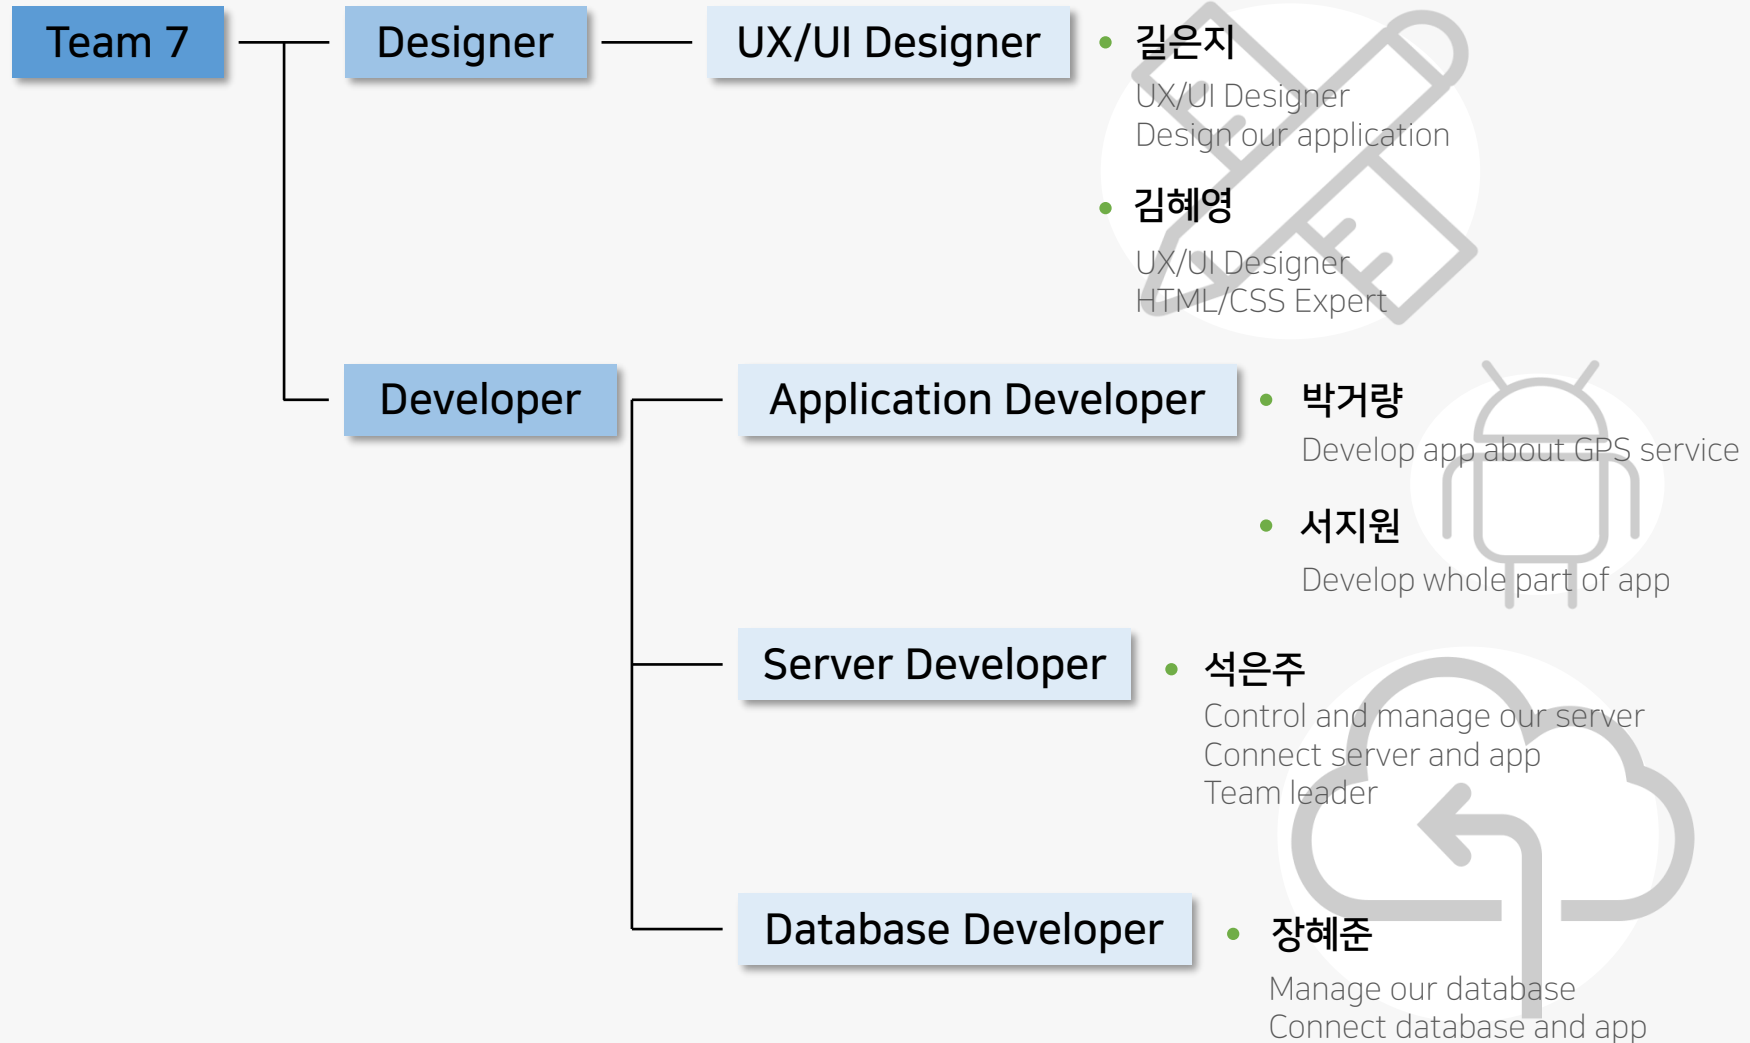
Team 7

Designer

UX/UI Designer

- 길은지
UX/UI Designer
Design our application

- 김혜영
UX/UI Designer
HTML/CSS Expert

Developer

Application Developer

- 박거량
Develop app about GPS service

- 서지원
Develop whole part of app

Server Developer

- 석은주
Control and manage our server
Connect server and app
Team leader

Database Developer

- 장혜준
Manage our database
Connect database and app